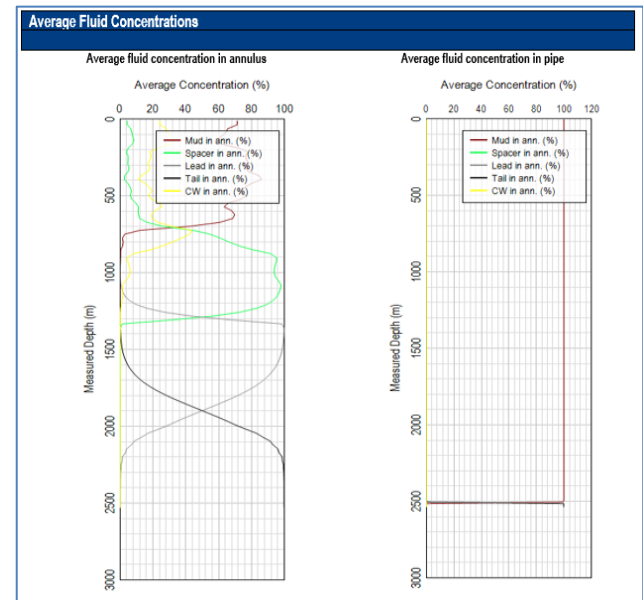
Average Fluid Concentrations

Average fluid concentration in annulus

Average Concentration (%)

0 20 40 60 80 100

Mud in ann. (%)
Spacer in ann. (%)
Lead in ann. (%)
Tail in ann. (%)
CW in ann. (%)

Measured Depth (m)

0
500
1000
1500
2000
2500
3000

Average fluid concentration in pipe

Average Concentration (%)

0 20 40 60 80 100 120

Mud in ann. (%)
Spacer in ann. (%)
Lead in ann. (%)
Tail in ann. (%)
CW in ann. (%)

Measured Depth (m)

0
500
1000
1500
2000
2500
3000